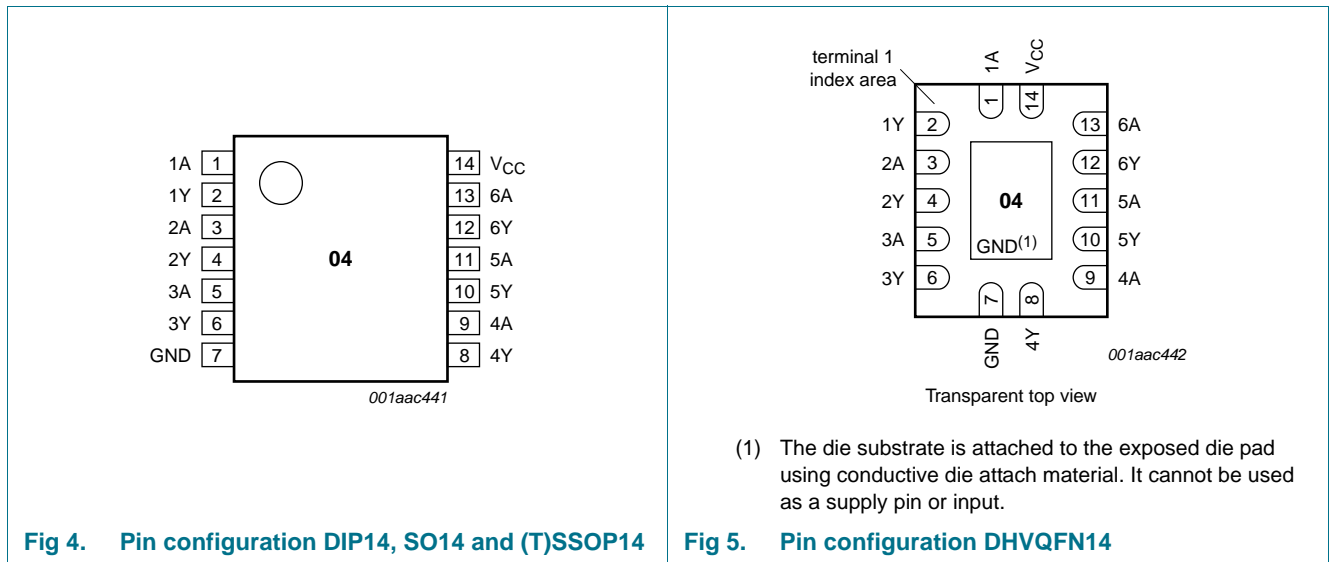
1A 1
1Y 2
2A 3
2Y 4
3A 5
3Y 6
GND 7

04

14 $V_{CC}$
13 6A
12 6Y
11 5A
10 5Y
9 4A
8 4Y

001aac441

Fig 4. Pin configuration DIP14, SO14 and (T)SSOP14

terminal 1 index area

1A $V_{CC}$
1 14

1Y 2
2A 3
2Y 4
3A 5
3Y 6

04

GND$^{(1)}$

13 6A
12 6Y
11 5A
10 5Y
9 4A

7 8
GND 4Y

001aac442

Transparent top view

(1) The die substrate is attached to the exposed die pad using conductive die attach material. It cannot be used as a supply pin or input.

Fig 5. Pin configuration DHVQFN14